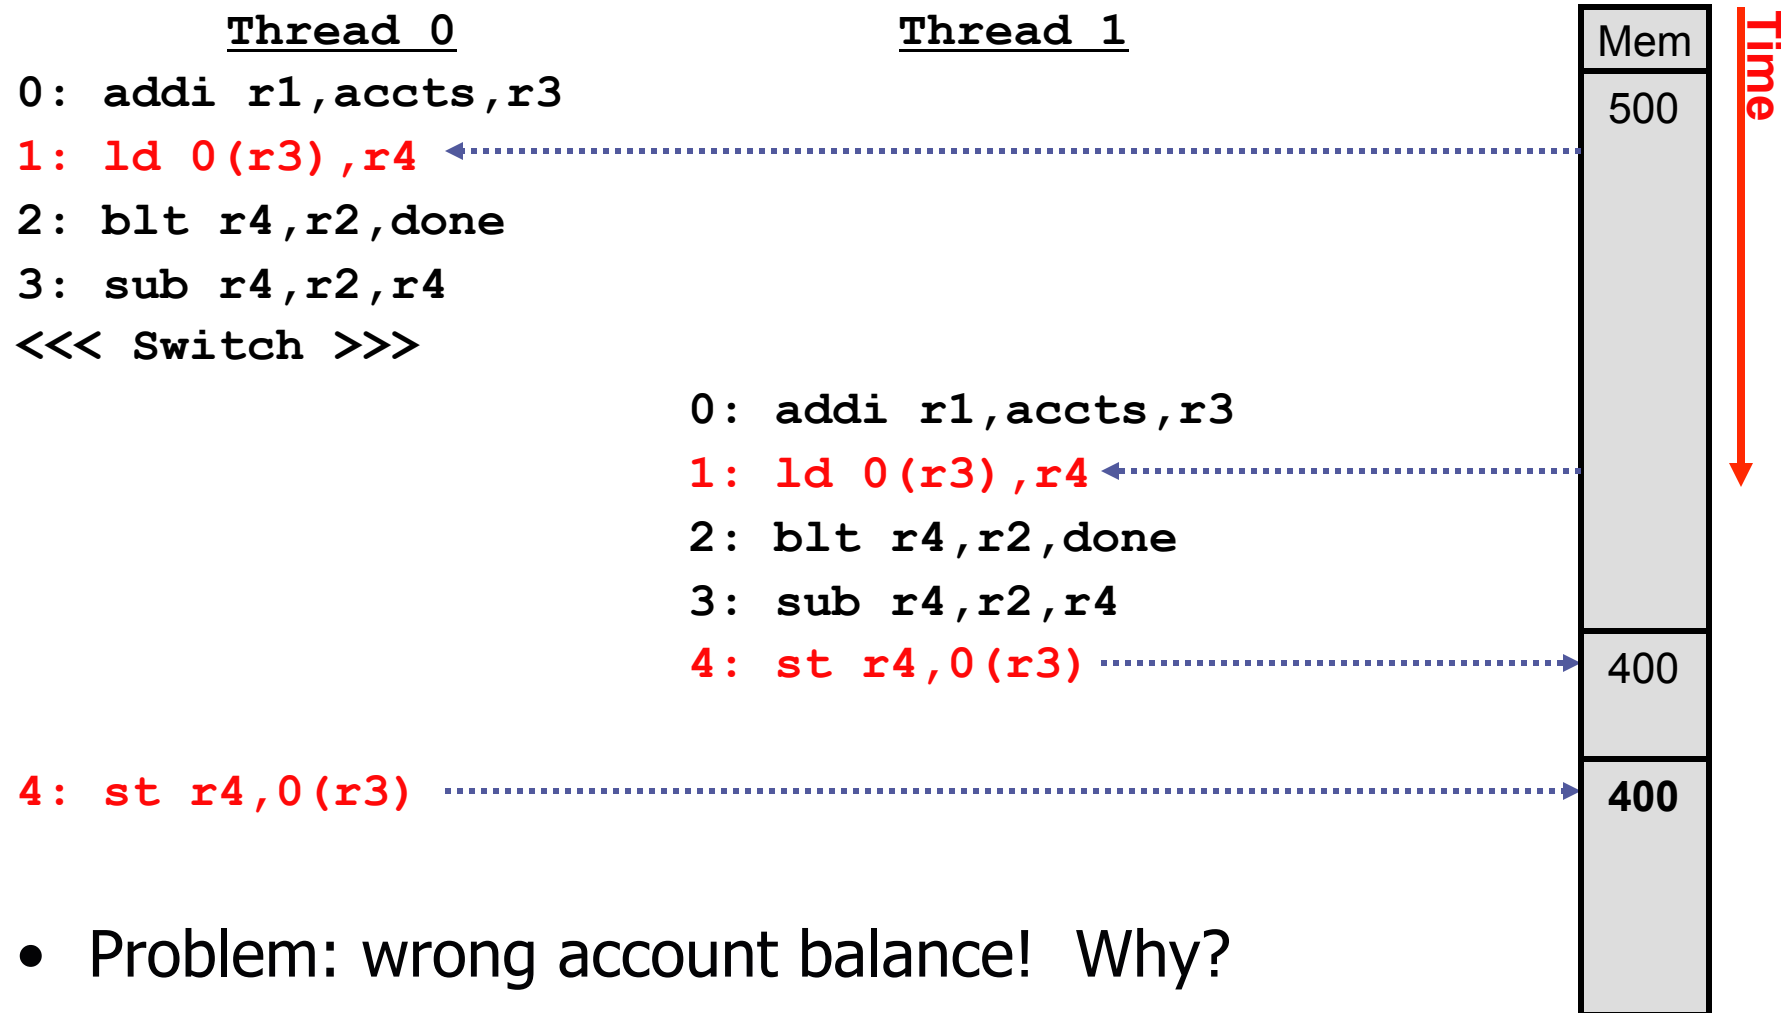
Thread 0

0: addi r1,accts,r3
1: ld 0(r3),r4
2: blt r4,r2,done
3: sub r4,r2,r4
<<< Switch >>>

Thread 1

0: addi r1,accts,r3
1: ld 0(r3),r4
2: blt r4,r2,done
3: sub r4,r2,r4
4: st r4,0(r3)

4: st r4,0(r3)

Mem
500
400
400

Time

• Problem: wrong account balance! Why?